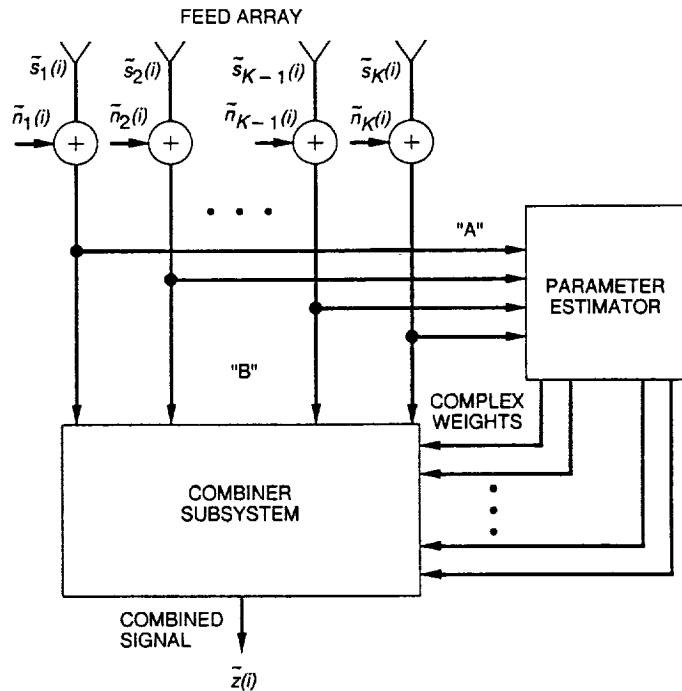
FEED ARRAY

$\tilde{s}_1(i)$ $\tilde{s}_2(i)$ $\tilde{s}_{K-1}(i)$ $\tilde{s}_K(i)$

$\tilde{n}_1(i)$ $\tilde{n}_2(i)$ $\tilde{n}_{K-1}(i)$ $\tilde{n}_K(i)$

+ + + +

"A"

PARAMETER ESTIMATOR

"B"

COMPLEX WEIGHTS

COMBINER SUBSYSTEM

COMBINED SIGNAL

$\tilde{z}(i)$